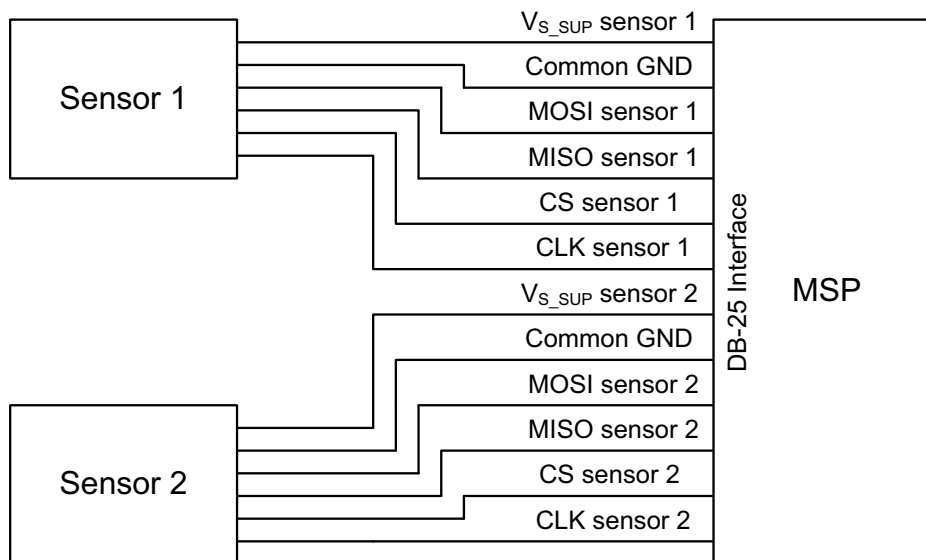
Sensor 1

$V_{S\_SUP}$ sensor 1
Common GND
MOSI sensor 1
MISO sensor 1
CS sensor 1
CLK sensor 1
$V_{S\_SUP}$ sensor 2
Common GND
MOSI sensor 2
MISO sensor 2
CS sensor 2
CLK sensor 2

DB-25 Interface

MSP

Sensor 2